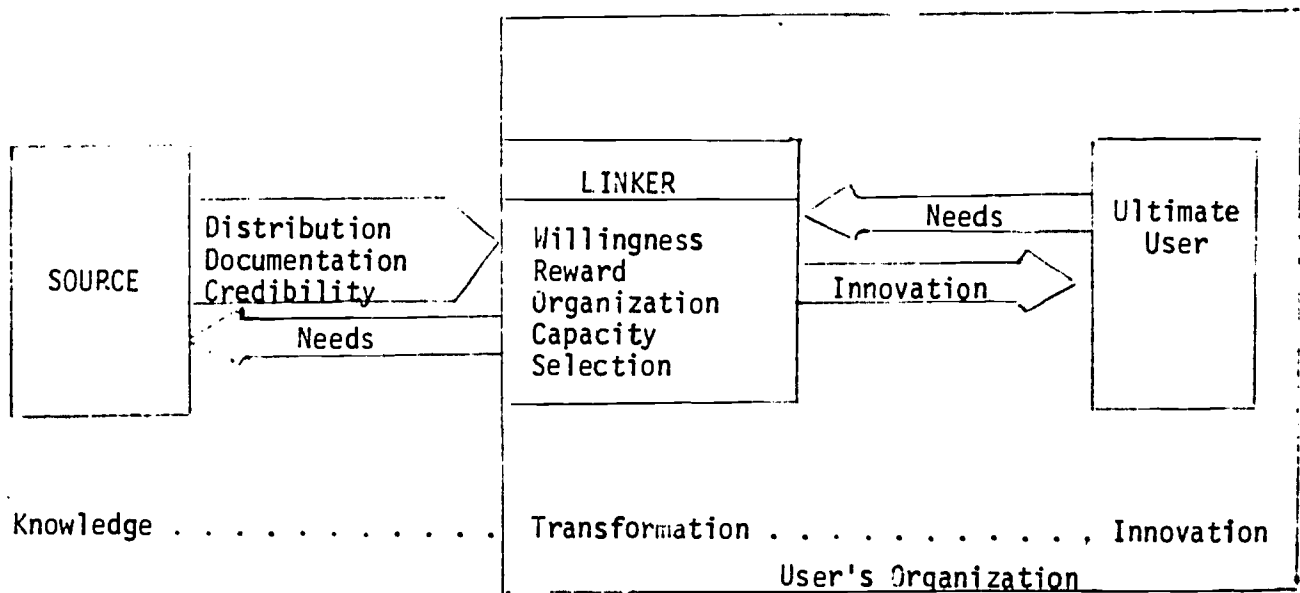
SOURCE

Distribution
Documentation
Credibility

Needs

LINKER

Willingness
Reward
Organization
Capacity
Selection

Needs

Innovation

Ultimate User

Knowledge . . . . . . . . Transformation . . . . . . . . . , Innovation

User's Organization